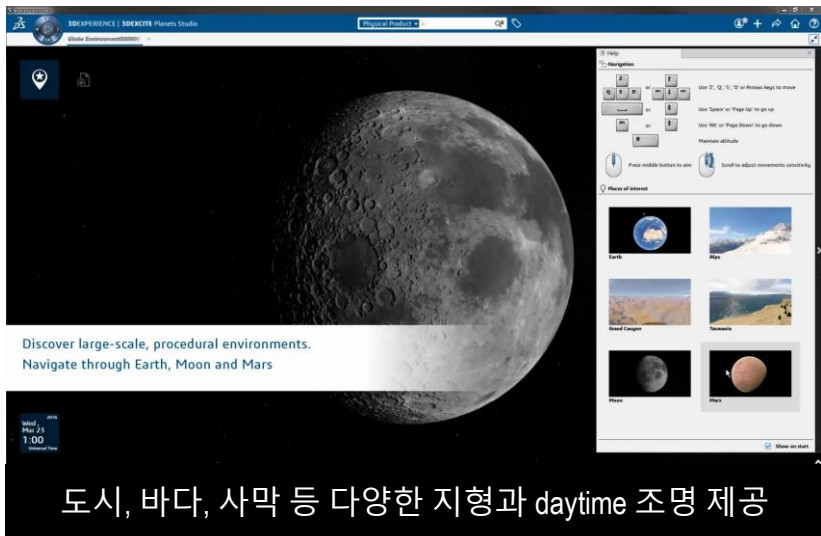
3DEXPERIENCE | 3DEXCITE Planets Studio

Physical Product

Globe Environment00000

Help

Navigation

Use 'Z', 'Q', 'S', 'D' or Arrows keys to move

Use 'Space' or 'Page Up' to go up

Use 'Alt' or 'Page Down' to go down

Maintain altitude

Press middle button to aim

Scroll to adjust movements sensitivity

Places of interest

Earth

Alps

Grand Canyon

Tasmania

Moon

Mars

Show on start

Discover large-scale, procedural environments.
Navigate through Earth, Moon and Mars

2016
Wed, Mar 23
1:00
Universal Time

도시, 바다, 사막 등 다양한 지형과 daytime 조명 제공